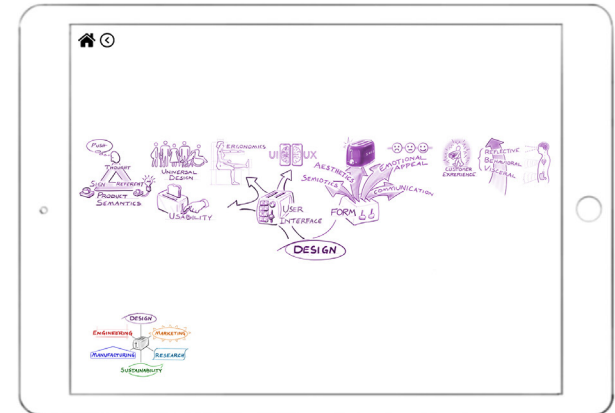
PUSH
THOUGHT
SIGN
REFERENT
PRODUCT SEMANTICS
UNIVERSAL DESIGN
USABILITY
ERGONOMICS
UI
UX
USER INTERFACE
AESTHETICS
SEMIOTICS
EMOTIONAL APPEAL
COMMUNICATION
FORM
CUSTOMER EXPERIENCE
REFLECTIVE
BEHAVIORAL
VISCERAL
DESIGN

DESIGN
ENGINEERING
MARKETING
MANUFACTURING
RESEARCH
SUSTAINABILITY